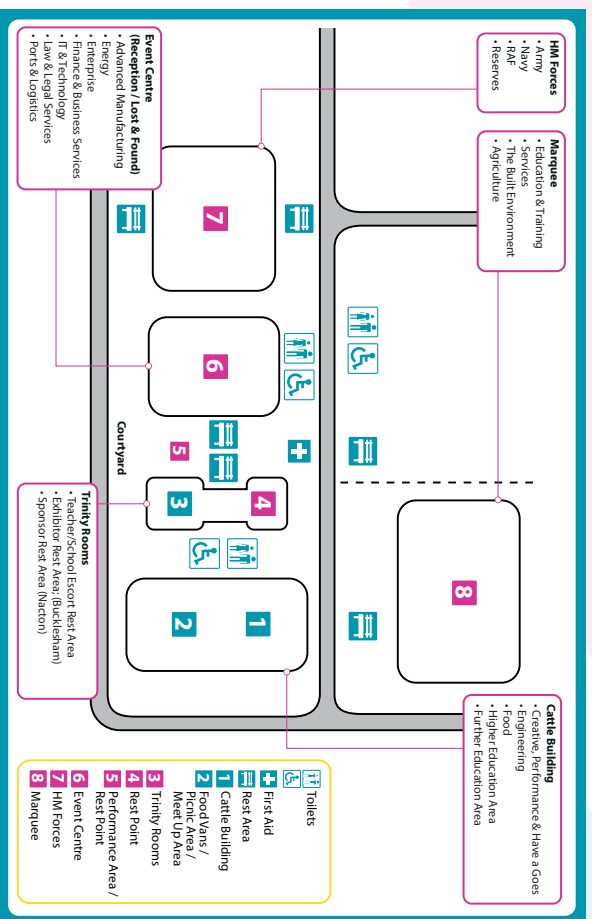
HM Forces
• Army
• Navy
• RAF
• Reserves

Marquee
• Education & Training
• Services
• The Built Environment
• Agriculture

Event Centre
(Reception / Lost & Found)
• Advanced Manufacturing
• Energy
• Enterprise
• Finance & Business Services
• IT & Technology
• Law & Legal Services
• Ports & Logistics

7

6

Courtyard

5

3

4

8

Trinity Rooms
• Teacher/School Escort Rest Area
• Exhibitor Rest Area (Bucklesham)
• Sponsor Rest Area (Nacton)

2

1

Cattle Building
• Creative, Performance & Have a Goes
• Engineering
• Food
• Higher Education Area
• Further Education Area

Toilets
First Aid
Rest Area
1 Cattle Building
2 Food Vans / Picnic Area / Meet Up Area
3 Trinity Rooms
4 Rest Point
5 Performance Area / Rest Point
6 Event Centre
7 HM Forces
8 Marquee